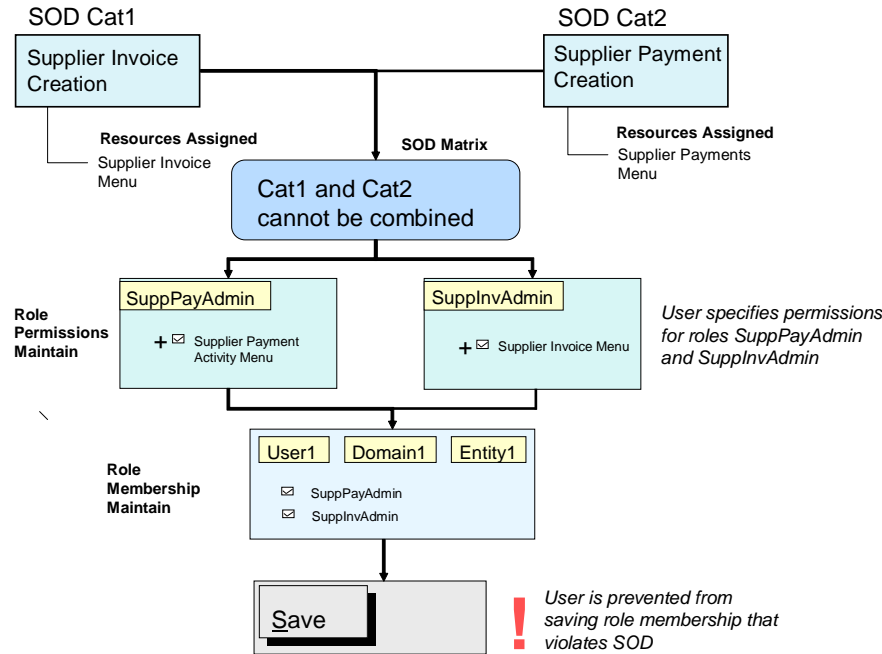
SOD Cat1

Supplier Invoice Creation

Resources Assigned
Supplier Invoice Menu

SOD Cat2

Supplier Payment Creation

Resources Assigned
Supplier Payments Menu

SOD Matrix

Cat1 and Cat2 cannot be combined

Role Permissions Maintain

SuppPayAdmin

+ Supplier Payment Activity Menu

SuppInvAdmin

+ Supplier Invoice Menu

User specifies permissions for roles SuppPayAdmin and SuppInvAdmin

Role Membership Maintain

User1 Domain1 Entity1

SuppPayAdmin
SuppInvAdmin

Save

!

User is prevented from saving role membership that violates SOD